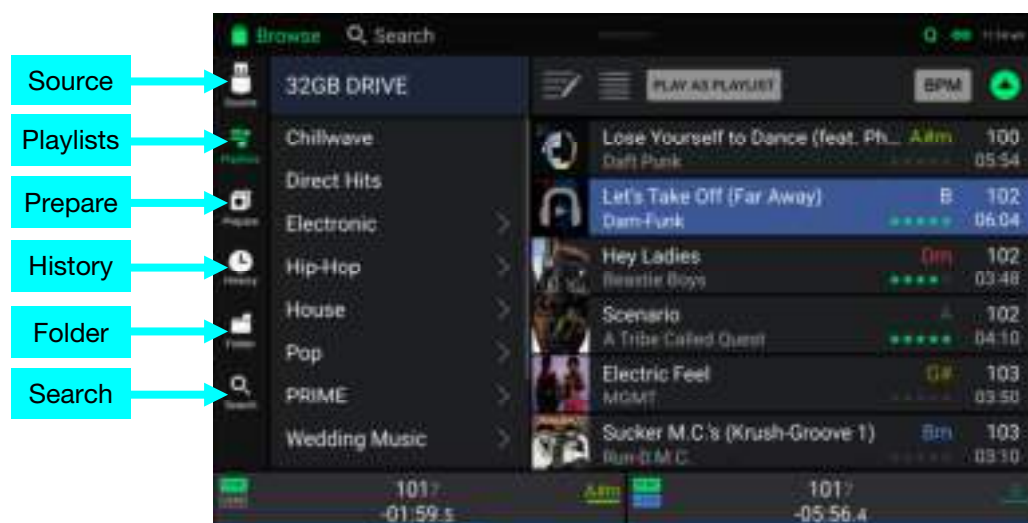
Source

Playlists

Prepare

History

Folder

Search

Browse Search

Source

Playlists

Prepare

History

Folder

Search

32GB DRIVE

Chillwave

Direct Hits

Electronic

Hip-Hop

House

Pop

PRIME

Wedding Music

PLAY AS PLAYLIST

BPM

| | | | |
|---|---|---|---|
| Lose Yourself to Dance (feat. Ph... | A#m | 100 |
| Daft Punk | | 05:54 |
| Let's Take Off (Far Away) | B | 102 |
| Dam-Funk | | 06:04 |
| Hey Ladies | Dm | 102 |
| Beastie Boys | | 03:48 |
| Scenario | A | 102 |
| A Tribe Called Quest | | 04:10 |
| Electric Feel | G# | 103 |
| MGMT | | 03:50 |
| Sucker M.C.'s (Krush-Groove 1) | Bm | 103 |
| Run-D.M.C. | | 03:10 |

101? A#m
-01:59.5

101?
-05:56.4